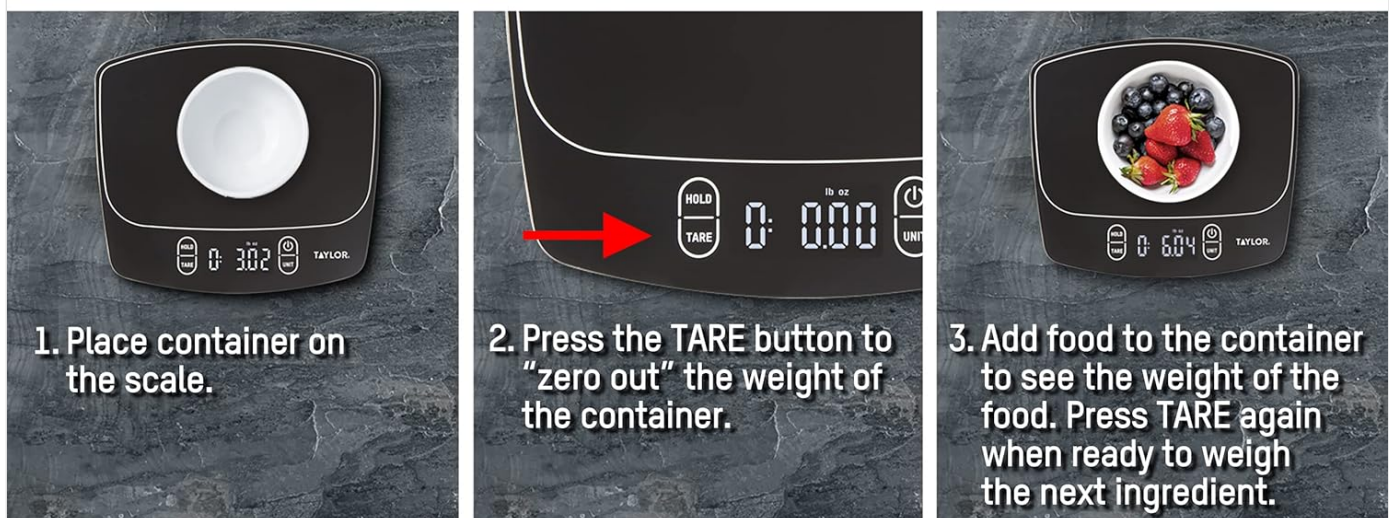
HOLD
TARE
0: 3.02
lb oz
UNIT
TAYLOR.

1. Place container on the scale.

HOLD
TARE
lb oz
0: 0.00
UNIT

2. Press the TARE button to "zero out" the weight of the container.

HOLD
TARE
0: 6.04
lb oz
UNIT
TAYLOR.

3. Add food to the container to see the weight of the food. Press TARE again when ready to weigh the next ingredient.